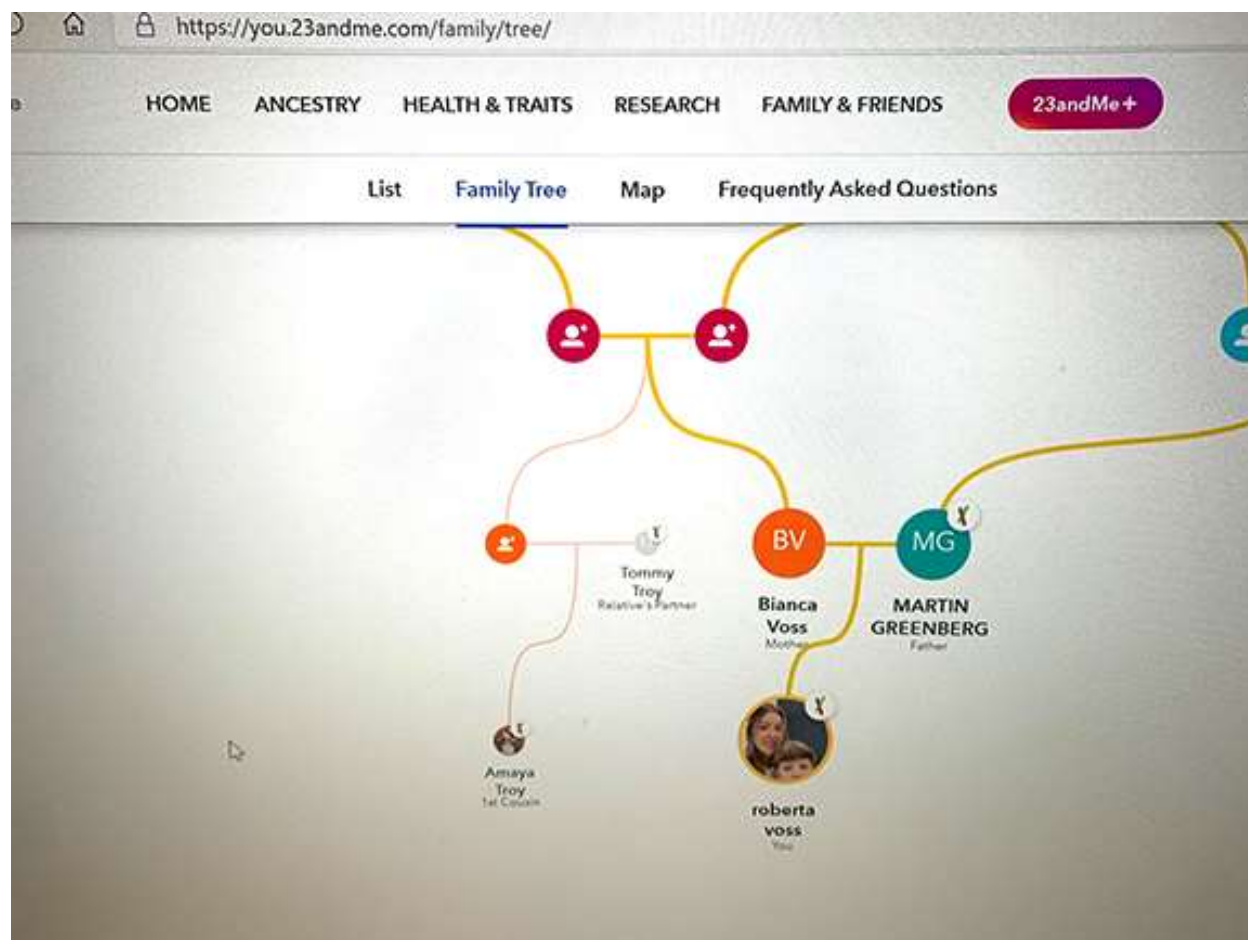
https://you.23andme.com/family/tree/

HOME ANCESTRY HEALTH & TRAITS RESEARCH FAMILY & FRIENDS 23andMe+

List Family Tree Map Frequently Asked Questions

BV

MG

Tommy Troy
Relative's Partner

Bianca Voss
Mother

MARTIN GREENBERG
Father

Amaya Troy
1st Cousin

roberta voss
You